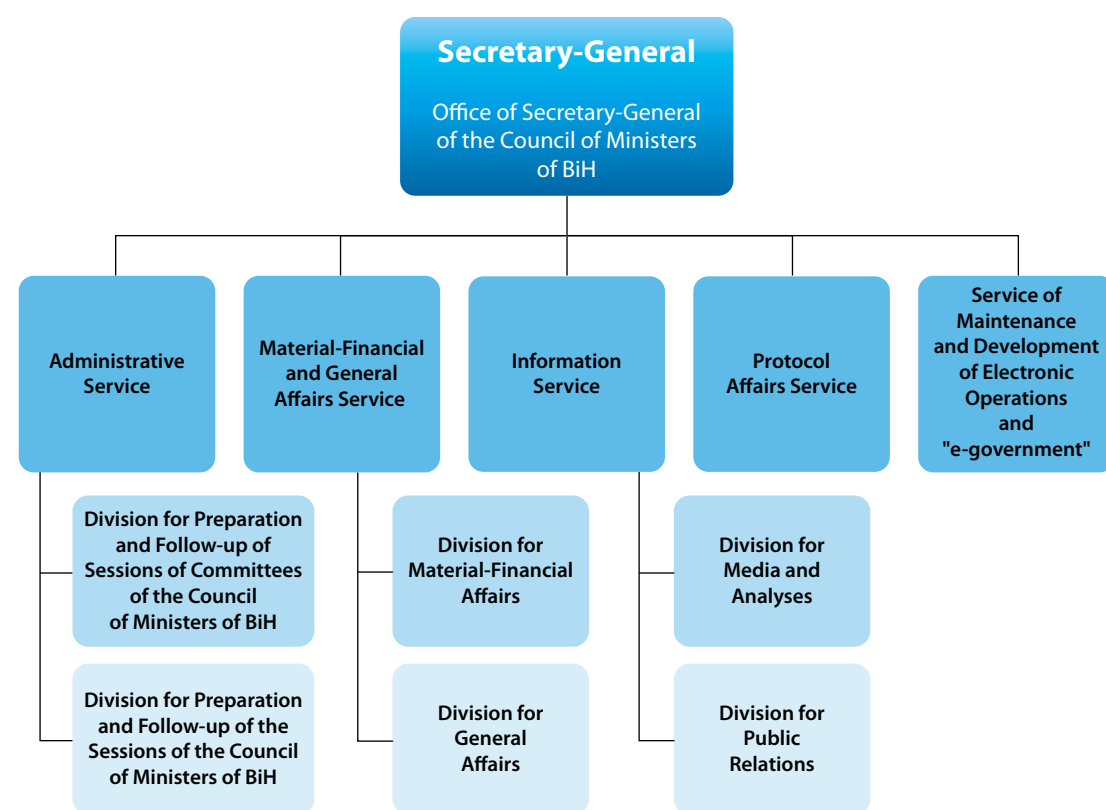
Secretary-General

Office of Secretary-General of the Council of Ministers of BiH

Administrative Service

Material-Financial and General Affairs Service

Information Service

Protocol Affairs Service

Service of Maintenance and Development of Electronic Operations and "e-government"

Division for Preparation and Follow-up of Sessions of Committees of the Council of Ministers of BiH

Division for Preparation and Follow-up of the Sessions of the Council of Ministers of BiH

Division for Material-Financial Affairs

Division for General Affairs

Division for Media and Analyses

Division for Public Relations